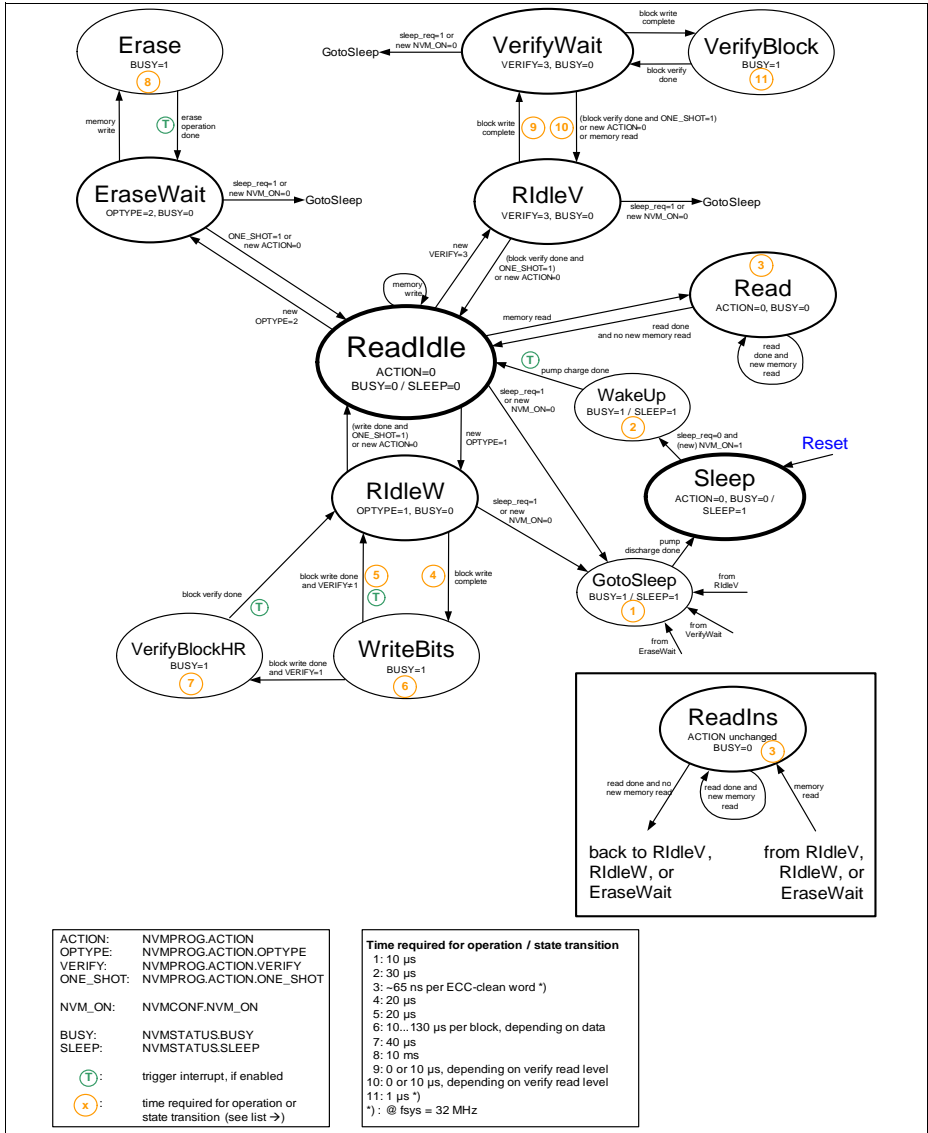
Erase
BUSY=1
8

memory write

T
erase operation done

EraseWait
OPTYPE=2, BUSY=0

sleep_req=1 or new NVM_ON=0
GotoSleep

ONE_SHOT=1 or new ACTION=0

new OPTYPE=2

VerifyWait
VERIFY=3, BUSY=0

sleep_req=1 or new NVM_ON=0
GotoSleep

block write complete

VerifyBlock
BUSY=1
11

block verify done

block write complete
9
10
(block verify done and ONE_SHOT=1) or new ACTION=0 or memory read

RIdleV
VERIFY=3, BUSY=0

sleep_req=1 or new NVM_ON=0
GotoSleep

new VERIFY=3

(block verify done and ONE_SHOT=1) or new ACTION=0

memory write

3
Read
ACTION=0, BUSY=0

memory read

read done and no new memory read

read done and new memory read

ReadIdle
ACTION=0
BUSY=0 / SLEEP=0

T
pump charge done

WakeUp
BUSY=1 / SLEEP=1
2

sleep_req=1 or new NVM_ON=0

sleep_req=0 and (new) NVM_ON=1

Reset

Sleep
ACTION=0, BUSY=0 / SLEEP=1

(write done and ONE_SHOT=1) or new ACTION=0

new OPTYPE=1

RIdleW
OPTYPE=1, BUSY=0

sleep_req=1 or new NVM_ON=0

pump discharge done

GotoSleep
BUSY=1 / SLEEP=1
1

from RIdleV

from VerifyWait

from EraseWait

block verify done
T

block write done and VERIFY≠1
5
T

4
block write complete

VerifyBlockHR
BUSY=1
7

block write done and VERIFY=1

WriteBits
BUSY=1
6

ReadIns
ACTION unchanged
BUSY=0
3

read done and no new memory read

read done and new memory read

memory read

back to RIdleV, RIdleW, or EraseWait

from RIdleV, RIdleW, or EraseWait

ACTION: NVMPROG.ACTION
OPTYPE: NVMPROG.ACTION.OPTYPE
VERIFY: NVMPROG.ACTION.VERIFY
ONE_SHOT: NVMPROG.ACTION.ONE_SHOT

NVM_ON: NVMCONF.NVM_ON

BUSY: NVMSTATUS.BUSY
SLEEP: NVMSTATUS.SLEEP

T: trigger interrupt, if enabled

x: time required for operation or state transition (see list →)

Time required for operation / state transition
1: 10 µs
2: 30 µs
3: ~65 ns per ECC-clean word *)
4: 20 µs
5: 20 µs
6: 10...130 µs per block, depending on data
7: 40 µs
8: 10 ms
9: 0 or 10 µs, depending on verify read level
10: 0 or 10 µs, depending on verify read level
11: 1 µs *)
*) : @ fsys = 32 MHz